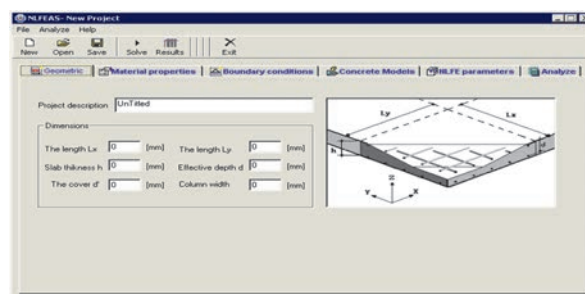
NLFEAS- New Project
File Analyze Help
New Open Save Solve Results Exit
Geometric | Material properties | Boundary conditions | Concrete Models | NLFE parameters | Analyze
Project description UnTitled
Dimensions
The length Lx 0 [mm] The length Ly 0 [mm]
Slab thikness h 0 [mm] Effective depth d 0 [mm]
The cover d' 0 [mm] Column width 0 [mm]
Ly
Lx
h
d
z
y
x